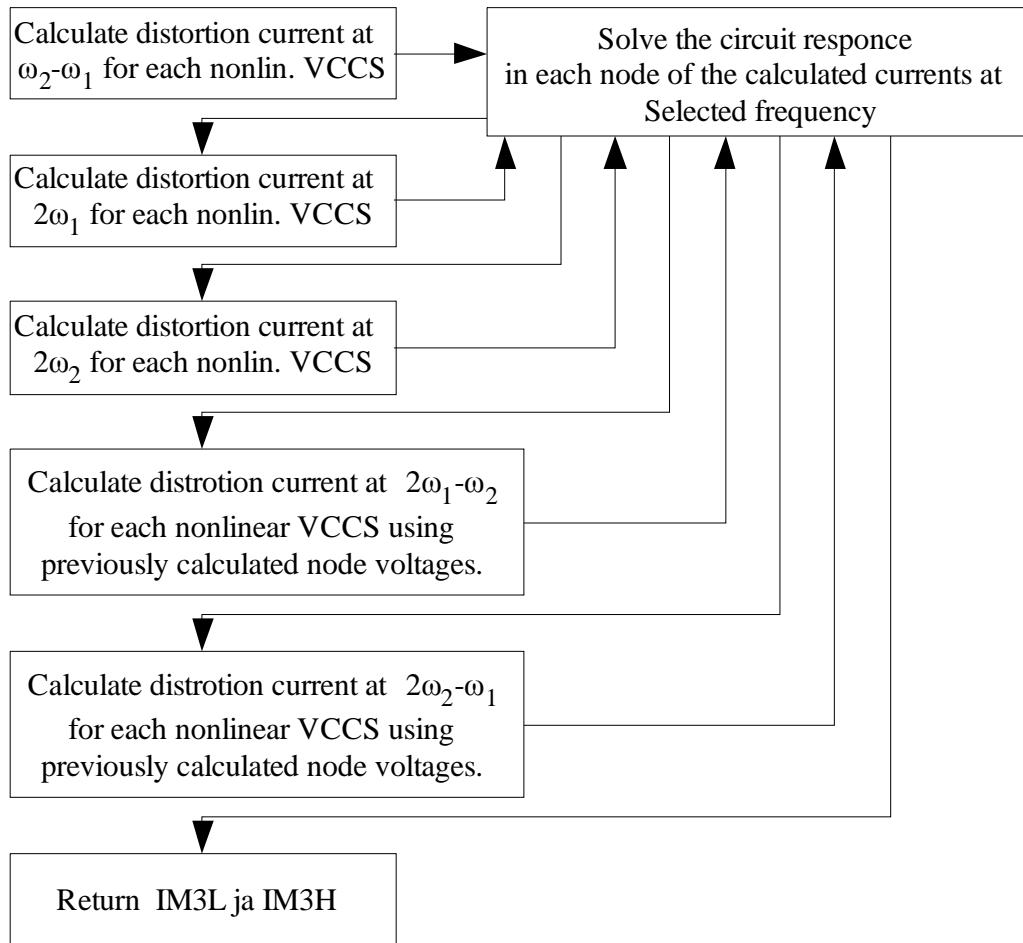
Calculate distortion current at $\omega_2$-$\omega_1$ for each nonlin. VCCS

Solve the circuit responce in each node of the calculated currents at Selected frequency

Calculate distortion current at $2\omega_1$ for each nonlin. VCCS

Calculate distortion current at $2\omega_2$ for each nonlin. VCCS

Calculate distrotion current at $2\omega_1$-$\omega_2$ for each nonlinear VCCS using previously calculated node voltages.

Calculate distrotion current at $2\omega_2$-$\omega_1$ for each nonlinear VCCS using previously calculated node voltages.

Return IM3L ja IM3H